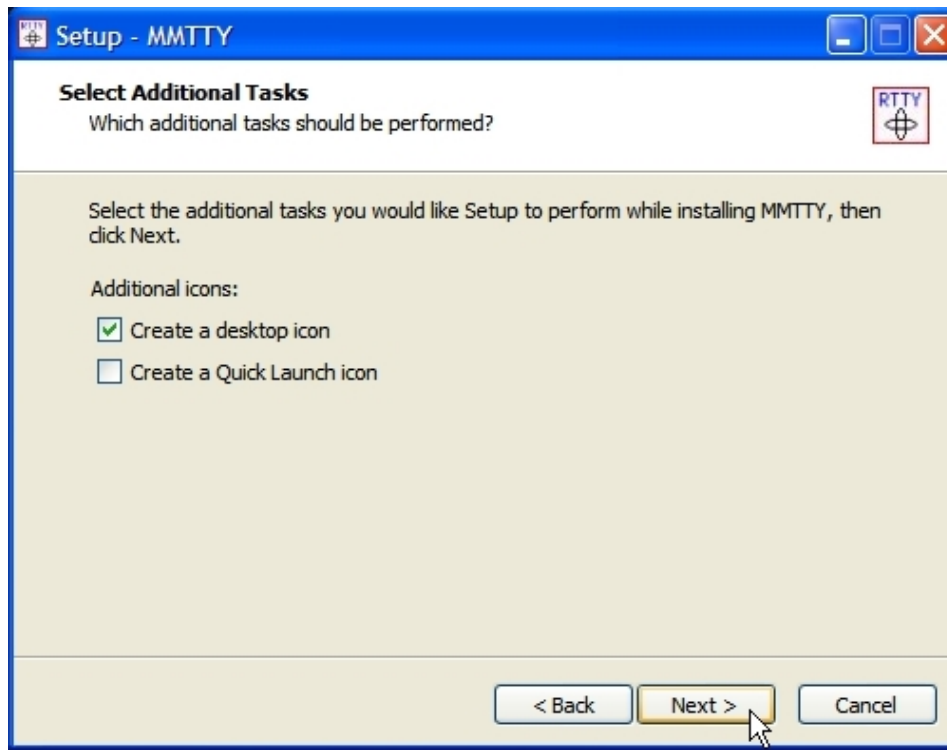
Setup - MMTTY

Select Additional Tasks
Which additional tasks should be performed?

RTTY

Select the additional tasks you would like Setup to perform while installing MMTTY, then click Next.

Additional icons:

☑ Create a desktop icon
☐ Create a Quick Launch icon

< Back Next > Cancel